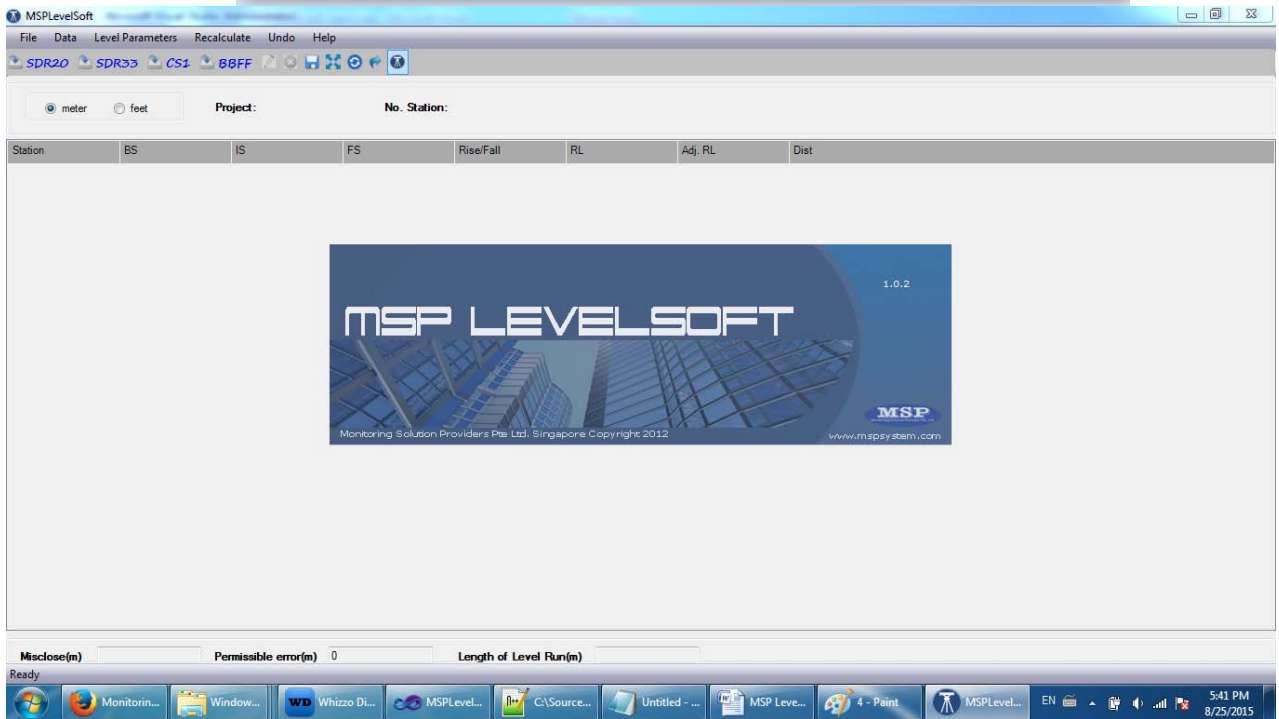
MSPLevelSoft

File Data Level Parameters Recalculate Undo Help

SDR20 SDR33 CS1 BBFF

meter feet Project: No. Station:

| Station | BS | IS | FS | Rise/Fall | RL | Adj. RL | Dist |
|---|---|---|---|---|---|---|---|

MSP LEVELSOFT

1.0.2

MSP

Monitoring Solution Providers Pte Ltd. Singapore Copyright 2012

www.mspsystem.com

Misclose(m) Permissible error(m) 0 Length of Level Run(m)

Ready

Monitorin... Window... WD Whizzo Di... MSPLevel... C:\Source... Untitled - ... MSP Leve... 4 - Paint MSPLevel... EN 5:41 PM 8/25/2015